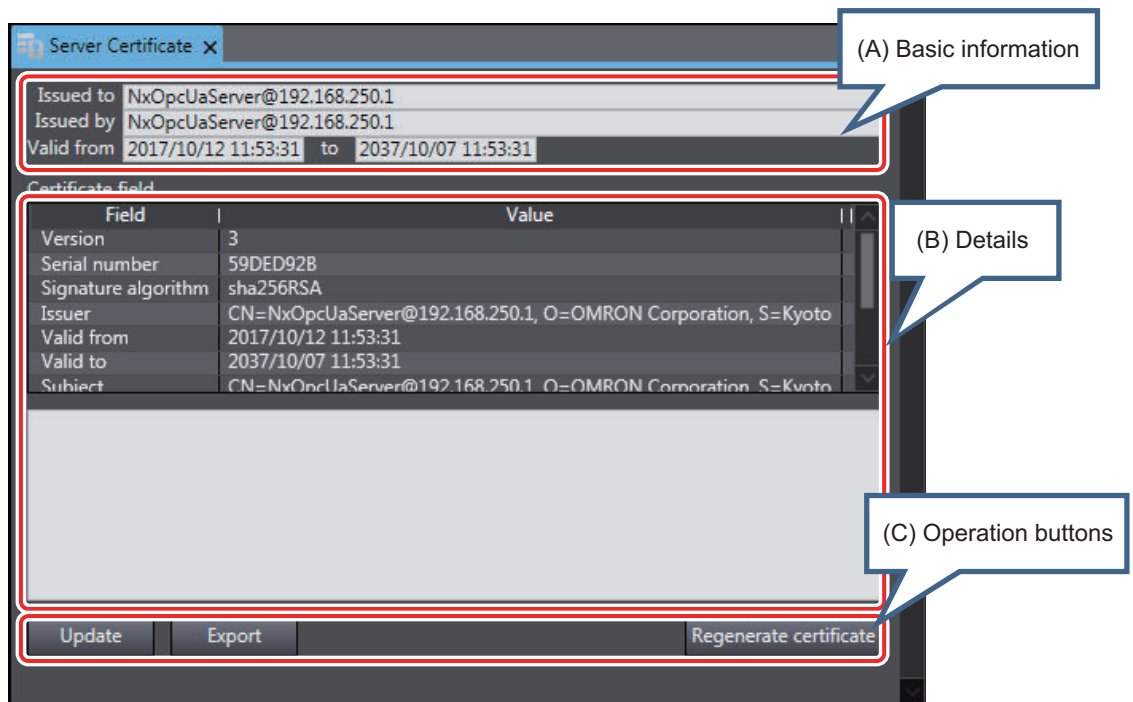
Server Certificate ×

(A) Basic information

Issued to NxOpcUaServer@192.168.250.1
Issued by NxOpcUaServer@192.168.250.1
Valid from 2017/10/12 11:53:31 to 2037/10/07 11:53:31

Certificate field

(B) Details

| Field | Value |
|---|---|
| Version | 3 |
| Serial number | 59DED92B |
| Signature algorithm | sha256RSA |
| Issuer | CN=NxOpcUaServer@192.168.250.1, O=OMRON Corporation, S=Kyoto |
| Valid from | 2017/10/12 11:53:31 |
| Valid to | 2037/10/07 11:53:31 |
| Subject | CN=NxOpcUaServer@192.168.250.1, O=OMRON Corporation, S=Kyoto |

(C) Operation buttons

Update Export Regenerate certificate